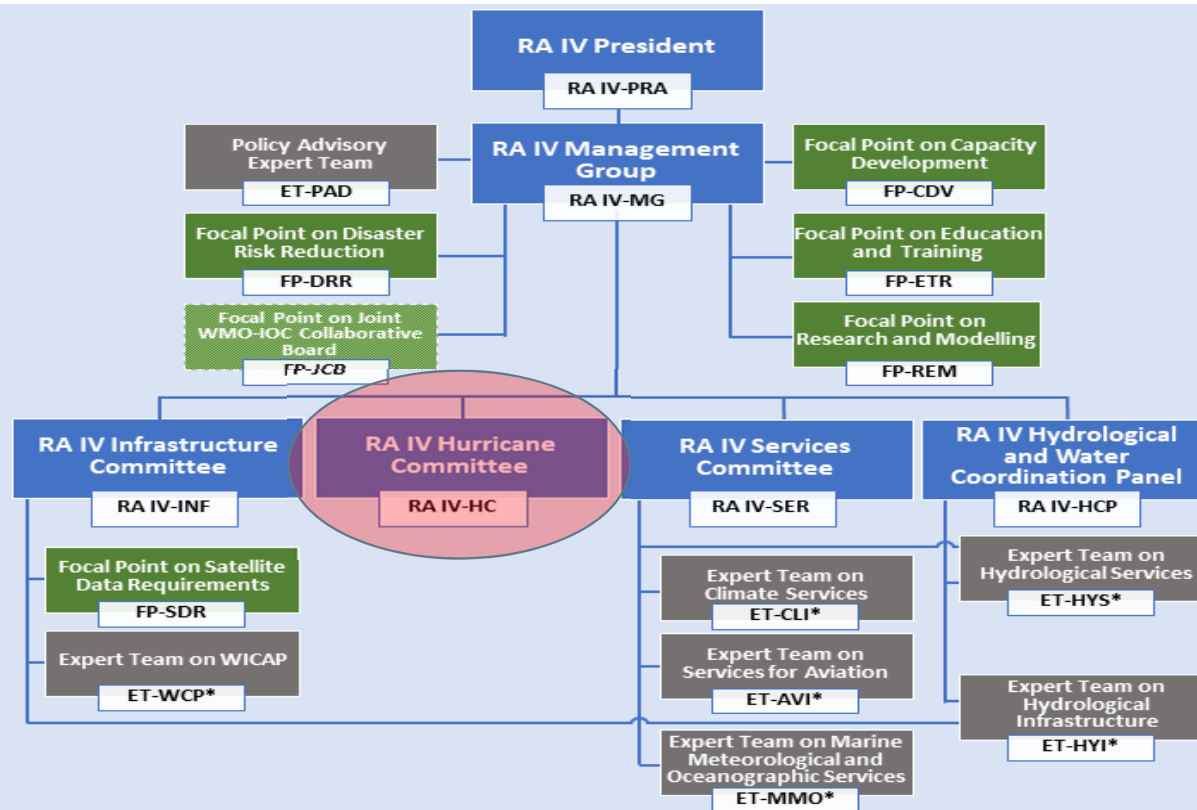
RA IV President
RA IV-PRA

Policy Advisory Expert Team
ET-PAD

RA IV Management Group
RA IV-MG

Focal Point on Capacity Development
FP-CDV

Focal Point on Disaster Risk Reduction
FP-DRR

Focal Point on Education and Training
FP-ETR

Focal Point on Joint WMO-IOC Collaborative Board
FP-JCB

Focal Point on Research and Modelling
FP-REM

RA IV Infrastructure Committee
RA IV-INF

RA IV Hurricane Committee
RA IV-HC

RA IV Services Committee
RA IV-SER

RA IV Hydrological and Water Coordination Panel
RA IV-HCP

Focal Point on Satellite Data Requirements
FP-SDR

Expert Team on WICAP
ET-WCP*

Expert Team on Climate Services
ET-CLI*

Expert Team on Services for Aviation
ET-AVI*

Expert Team on Marine Meteorological and Oceanographic Services
ET-MMO*

Expert Team on Hydrological Services
ET-HYS*

Expert Team on Hydrological Infrastructure
ET-HYI*